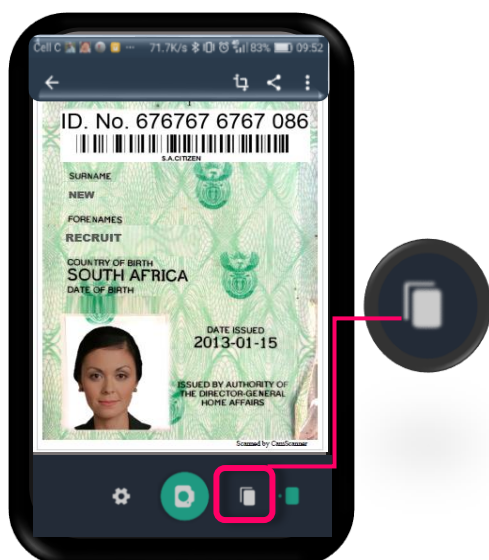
Cell C ··· 71.7K/s 83% 09:52

ID. No. 676767 6767 086

S.A.CITIZEN

SURNAME
NEW

FORENAMES
RECRUIT

COUNTRY OF BIRTH
SOUTH AFRICA
DATE OF BIRTH

DATE ISSUED
2013-01-15

ISSUED BY AUTHORITY OF
THE DIRECTOR-GENERAL
HOME AFFAIRS

Scanned by CamScanner